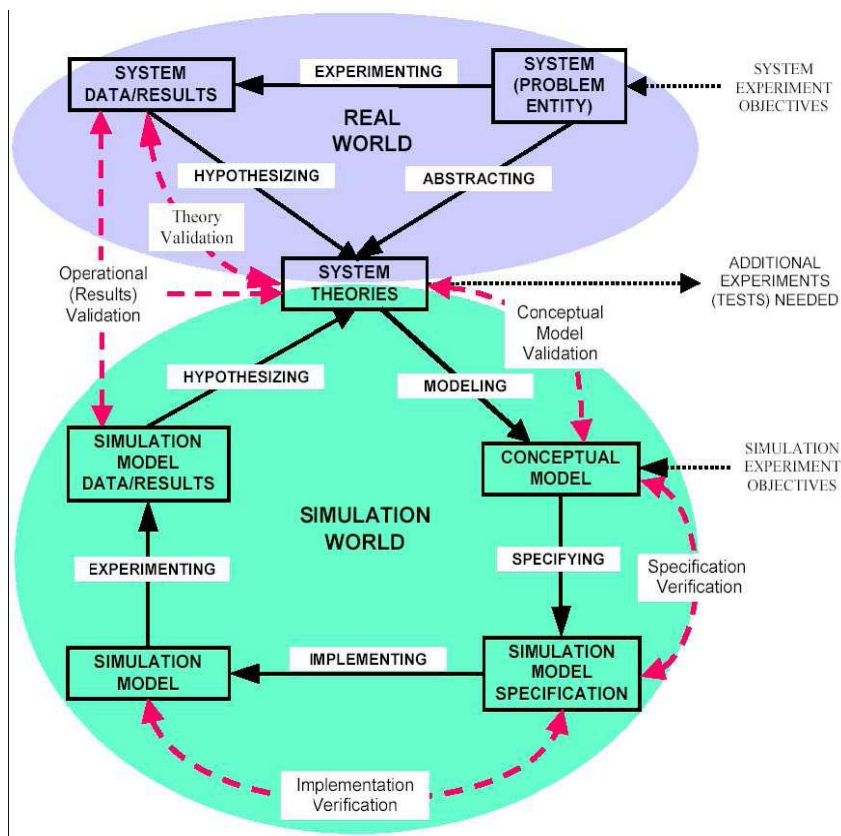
SYSTEM DATA/RESULTS

EXPERIMENTING

SYSTEM (PROBLEM ENTITY)

SYSTEM EXPERIMENT OBJECTIVES

REAL WORLD

HYPOTHESIZING

ABSTRACTING

Theory Validation

Operational (Results) Validation

SYSTEM THEORIES

ADDITIONAL EXPERIMENTS (TESTS) NEEDED

Conceptual Model Validation

HYPOTHESIZING

MODELING

SIMULATION MODEL DATA/RESULTS

CONCEPTUAL MODEL

SIMULATION EXPERIMENT OBJECTIVES

SIMULATION WORLD

EXPERIMENTING

SPECIFYING

Specification Verification

SIMULATION MODEL

IMPLEMENTING

SIMULATION MODEL SPECIFICATION

Implementation Verification